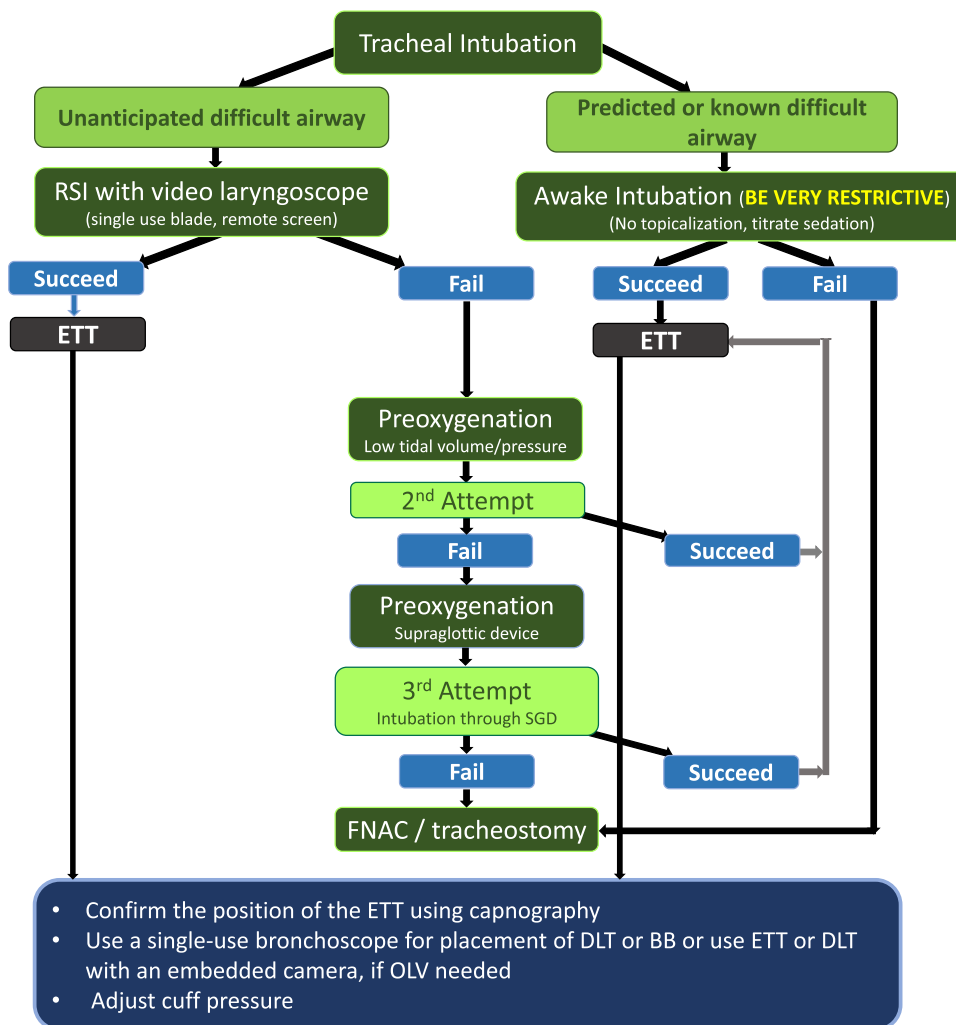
Tracheal Intubation

Unanticipated difficult airway

Predicted or known difficult airway

RSI with video laryngoscope
(single use blade, remote screen)

Awake Intubation (BE VERY RESTRICTIVE)
(No topicalization, titrate sedation)

Succeed

Fail

Succeed

Fail

ETT

ETT

Preoxygenation
Low tidal volume/pressure

2$^{nd}$ Attempt

Fail

Succeed

Preoxygenation
Supraglottic device

3$^{rd}$ Attempt
Intubation through SGD

Fail

Succeed

FNAC / tracheostomy

• Confirm the position of the ETT using capnography
• Use a single-use bronchoscope for placement of DLT or BB or use ETT or DLT with an embedded camera, if OLV needed
• Adjust cuff pressure